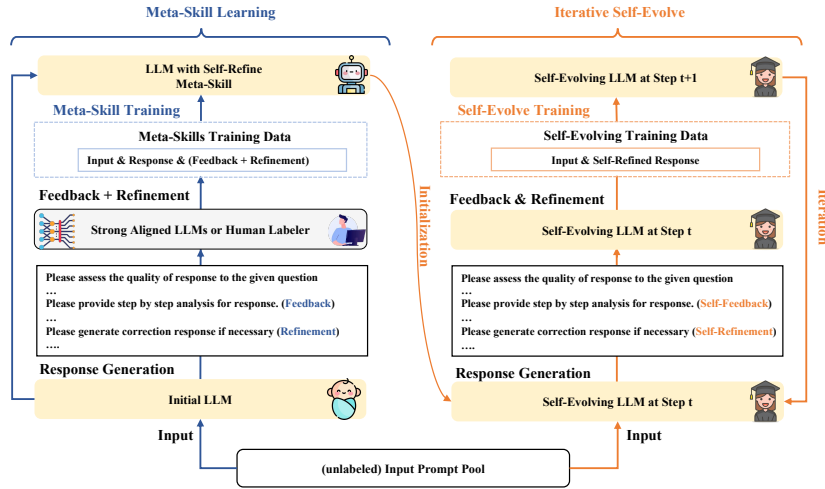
Meta-Skill Learning

LLM with Self-Refine Meta-Skill

Meta-Skill Training

Meta-Skills Training Data

Input & Response & (Feedback + Refinement)

Feedback + Refinement

Strong Aligned LLMs or Human Labeler

Please assess the quality of response to the given question
…
Please provide step by step analysis for response. (Feedback)
…
Please generate correction response if necessary (Refinement)
….

Response Generation

Initial LLM

Input

Initialization

(unlabeled) Input Prompt Pool

Iterative Self-Evolve

Self-Evolving LLM at Step t+1

Self-Evolve Training

Self-Evolving Training Data

Input & Self-Refined Response

Feedback & Refinement

Self-Evolving LLM at Step t

Please assess the quality of response to the given question
…
Please provide step by step analysis for response. (Self-Feedback)
…
Please generate correction response if necessary (Self-Refinement)
….

Response Generation

Self-Evolving LLM at Step t

Input

Iteration